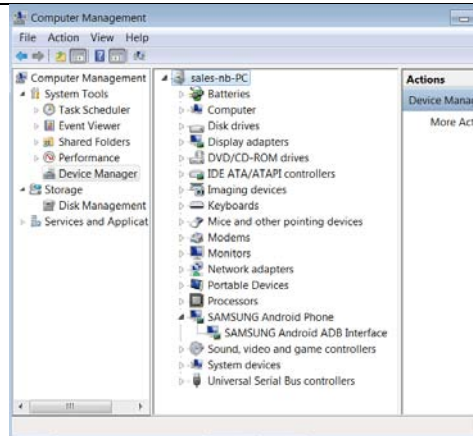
Computer Management
File Action View Help

Computer Management
System Tools
Task Scheduler
Event Viewer
Shared Folders
Performance
Device Manager
Storage
Disk Management
Services and Applicat

sales-nb-PC
Batteries
Computer
Disk drives
Display adapters
DVD/CD-ROM drives
IDE ATA/ATAPI controllers
Imaging devices
Keyboards
Mice and other pointing devices
Modems
Monitors
Network adapters
Portable Devices
Processors
SAMSUNG Android Phone
SAMSUNG Android ADB Interface
Sound, video and game controllers
System devices
Universal Serial Bus controllers

Actions
Device Mana
More Act